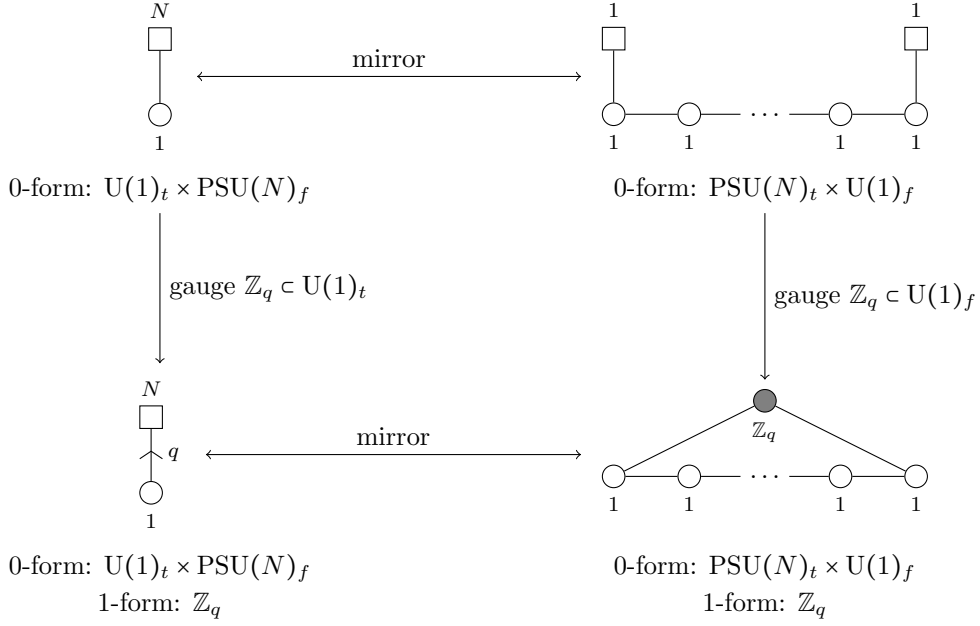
$N$

1

mirror

1 1

1 1 $\cdots$ 1 1

0-form: $\mathrm{U}(1)_t \times \mathrm{PSU}(N)_f$

0-form: $\mathrm{PSU}(N)_t \times \mathrm{U}(1)_f$

gauge $\mathbb{Z}_q \subset \mathrm{U}(1)_t$

gauge $\mathbb{Z}_q \subset \mathrm{U}(1)_f$

$N$

$q$

1

mirror

$\mathbb{Z}_q$

1 1 $\cdots$ 1 1

0-form: $\mathrm{U}(1)_t \times \mathrm{PSU}(N)_f$
1-form: $\mathbb{Z}_q$

0-form: $\mathrm{PSU}(N)_t \times \mathrm{U}(1)_f$
1-form: $\mathbb{Z}_q$